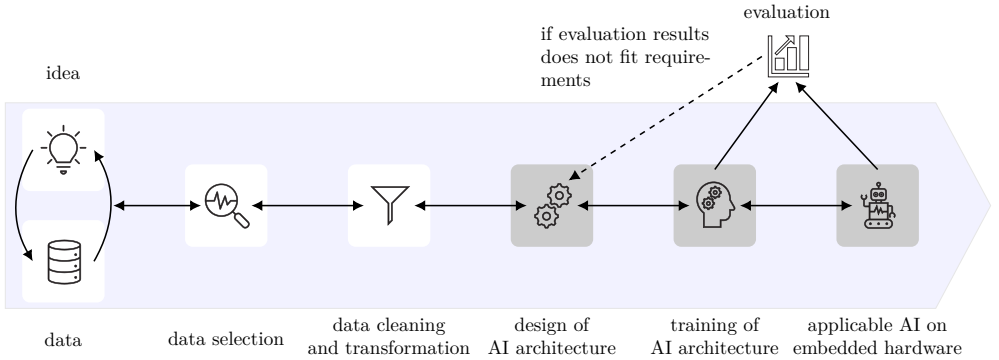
evaluation

if evaluation results does not fit requirements

idea

data

data selection

data cleaning and transformation

design of AI architecture

training of AI architecture

applicable AI on embedded hardware